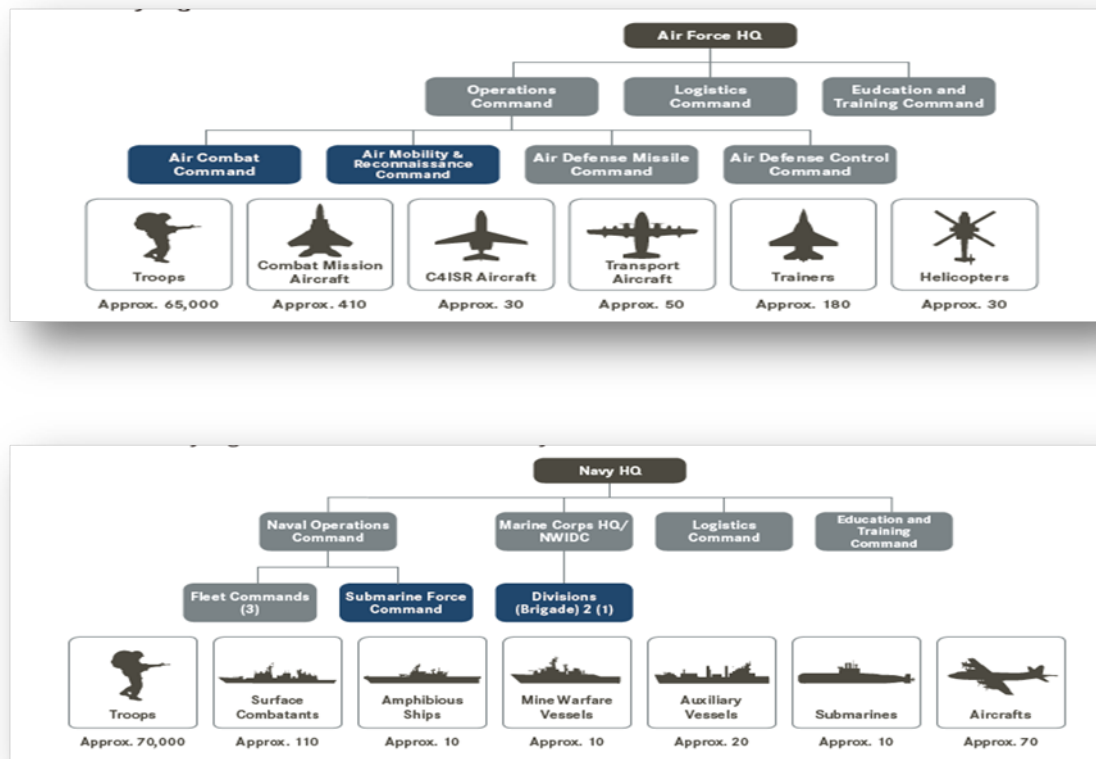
Air Force HQ

Operations Command

Logistics Command

Eudcation and Training Command

Air Combat Command

Air Mobility & Reconnaissance Command

Air Defense Missile Command

Air Defense Control Command

Troops
Approx. 65,000

Combat Mission Aircraft
Approx. 410

C4ISR Aircraft
Approx. 30

Transport Aircraft
Approx. 50

Trainers
Approx. 180

Helicopters
Approx. 30

Navy HQ

Naval Operations Command

Marine Corps HQ/ NWIDC

Logistics Command

Education and Training Command

Fleet Commands (3)

Submarine Force Command

Divisions (Brigade) 2 (1)

Troops
Approx. 70,000

Surface Combatants
Approx. 110

Amphibious Ships
Approx. 10

Mine Warfare Vessels
Approx. 10

Auxiliary Vessels
Approx. 20

Submarines
Approx. 10

Aircrafts
Approx. 70